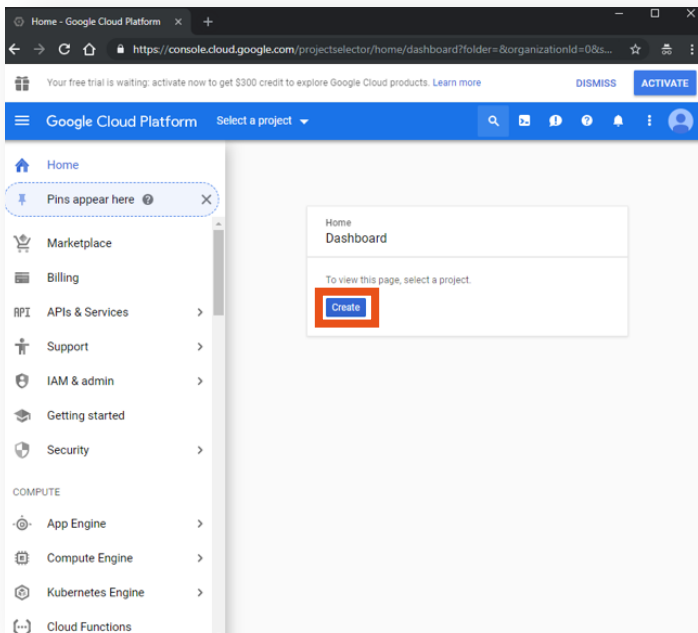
Home - Google Cloud Platform ×

https://console.cloud.google.com/projectselector/home/dashboard?folder=&organizationId=0&s...

Your free trial is waiting: activate now to get $300 credit to explore Google Cloud products. Learn more

DISMISS

ACTIVATE

Google Cloud Platform

Select a project

Home

Pins appear here

Marketplace

Billing

APIs & Services

Support

IAM & admin

Getting started

Security

COMPUTE

App Engine

Compute Engine

Kubernetes Engine

Cloud Functions

Home

Dashboard

To view this page, select a project.

Create